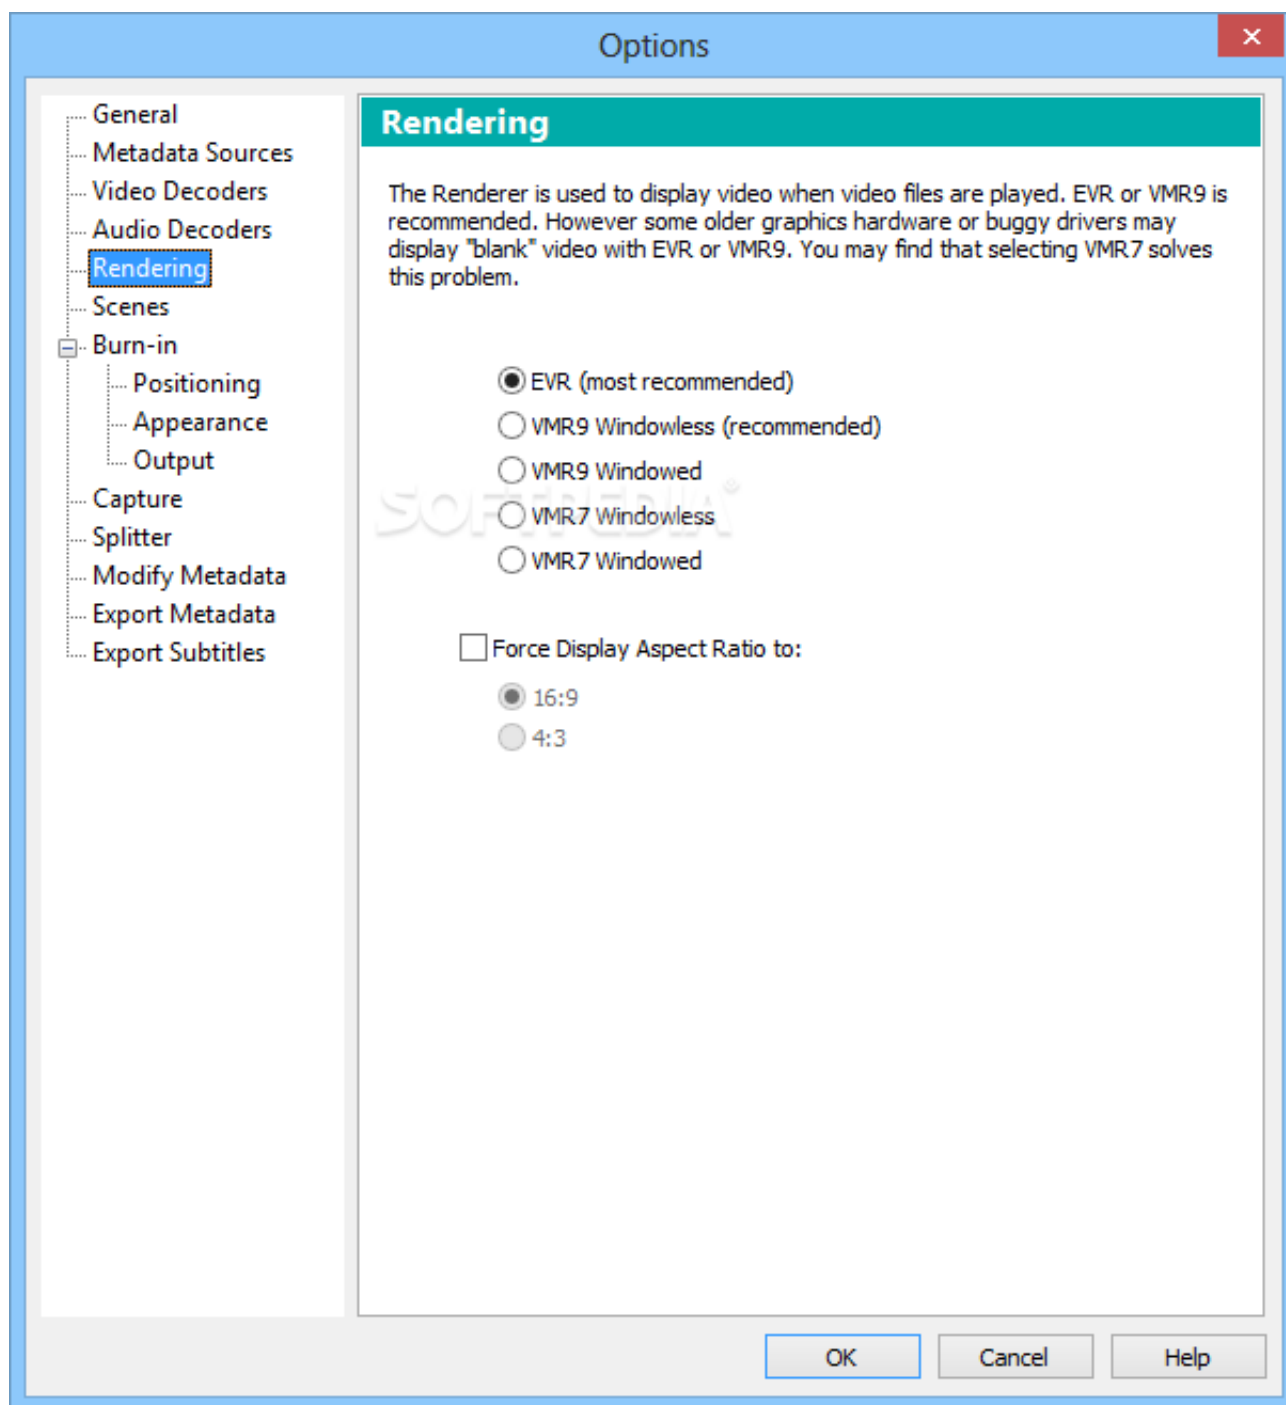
Options

General
Metadata Sources
Video Decoders
Audio Decoders
Rendering
Scenes
Burn-in
Positioning
Appearance
Output
Capture
Splitter
Modify Metadata
Export Metadata
Export Subtitles

Rendering

The Renderer is used to display video when video files are played. EVR or VMR9 is recommended. However some older graphics hardware or buggy drivers may display "blank" video with EVR or VMR9. You may find that selecting VMR7 solves this problem.

EVR (most recommended)
VMR9 Windowless (recommended)
VMR9 Windowed
VMR7 Windowless
VMR7 Windowed

Force Display Aspect Ratio to:
16:9
4:3

SOFTPEDIA

OK
Cancel
Help